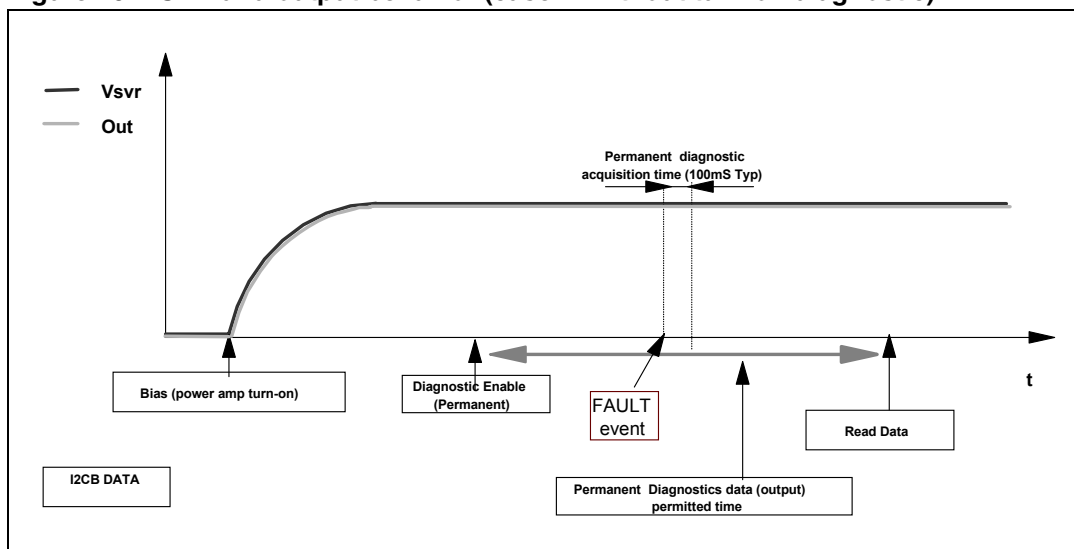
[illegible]

Vsvr
Out

Permanent diagnostic acquisition time (100mS Typ)

t

Bias (power amp turn-on)

Diagnostic Enable (Permanent)

FAULT event

Read Data

I2CB DATA

Permanent Diagnostics data (output) permitted time